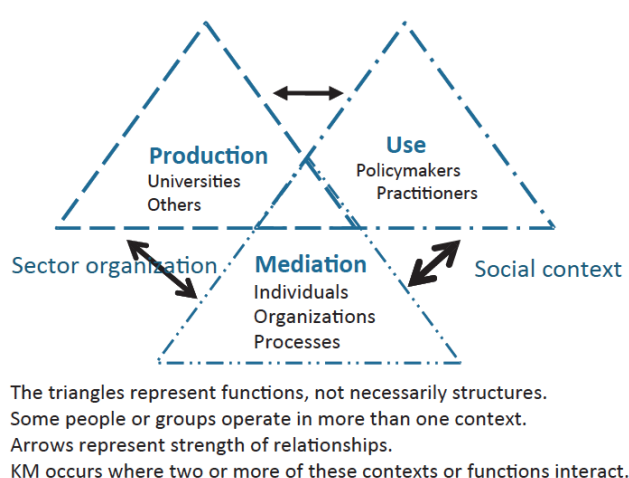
Production
Universities
Others

Use
Policymakers
Practitioners

Sector organization

Mediation
Individuals
Organizations
Processes

Social context

The triangles represent functions, not necessarily structures.
Some people or groups operate in more than one context.
Arrows represent strength of relationships.
KM occurs where two or more of these contexts or functions interact.